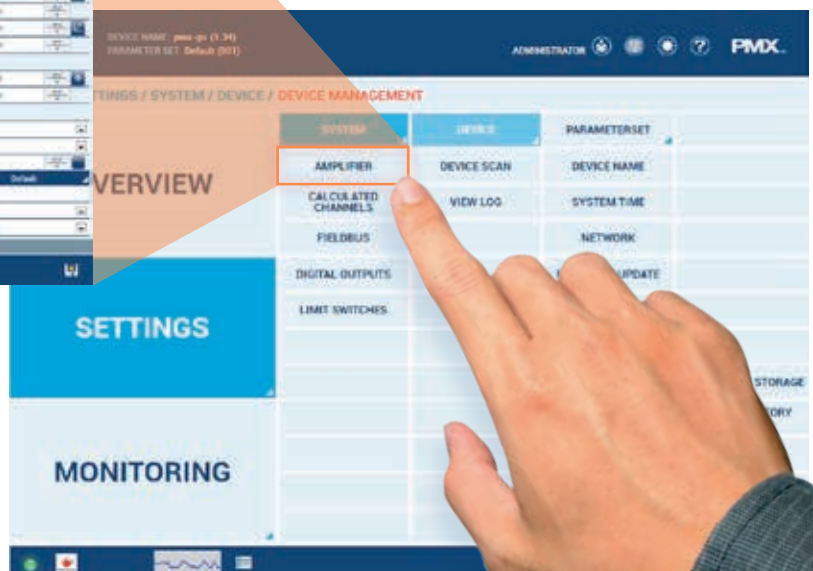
DEVICE NAME: pmx-px (1.34)
PARAMETER SET: Default (001)

ADMINISTRATOR

PMX.

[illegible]TTINGS / SYSTEM / DEVICE / DEVICE MANAGEMENT

Default

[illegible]VERVIEW

SETTINGS

MONITORING

SYSTEM

DEVICE

PARAMETERSET

AMPLIFIER

DEVICE SCAN

DEVICE NAME

CALCULATED CHANNELS

VIEW LOG

SYSTEM TIME

FIELDBUS

NETWORK

DIGITAL OUTPUTS

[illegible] UPDATE

LIMIT SWITCHES

STORAGE

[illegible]ORY